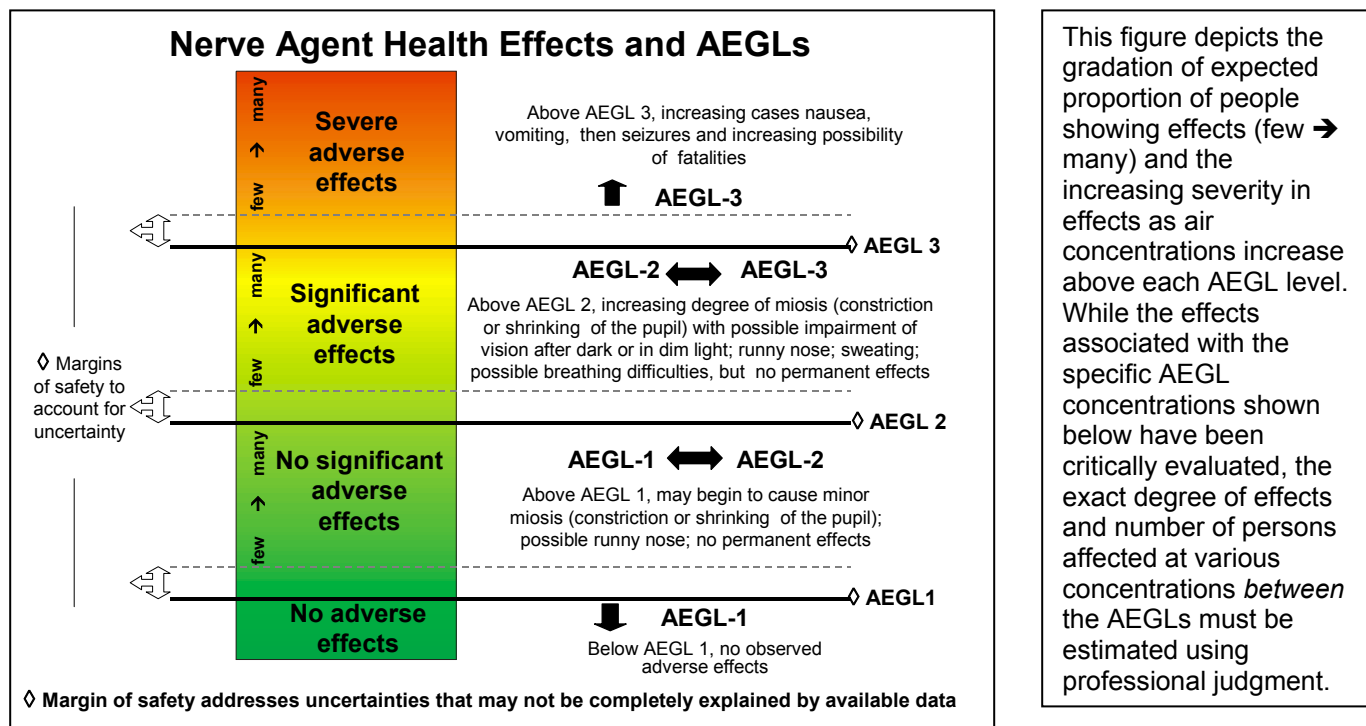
Nerve Agent Health Effects and AEGLs

many
↑
few

Severe adverse effects

Above AEGL 3, increasing cases nausea, vomiting, then seizures and increasing possibility of fatalities

AEGL-3

◊ AEGL 3

many
↑
few

Significant adverse effects

AEGL-2 ⟷ AEGL-3

Above AEGL 2, increasing degree of miosis (constriction or shrinking of the pupil) with possible impairment of vision after dark or in dim light; runny nose; sweating; possible breathing difficulties, but no permanent effects

◊ Margins of safety to account for uncertainty

◊ AEGL 2

many
↑
few

No significant adverse effects

AEGL-1 ⟷ AEGL-2

Above AEGL 1, may begin to cause minor miosis (constriction or shrinking of the pupil); possible runny nose; no permanent effects

◊ AEGL1

No adverse effects

AEGL-1

Below AEGL 1, no observed adverse effects

◊ Margin of safety addresses uncertainties that may not be completely explained by available data

This figure depicts the gradation of expected proportion of people showing effects (few → many) and the increasing severity in effects as air concentrations increase above each AEGL level. While the effects associated with the specific AEGL concentrations shown below have been critically evaluated, the exact degree of effects and number of persons affected at various concentrations *between* the AEGLs must be estimated using professional judgment.